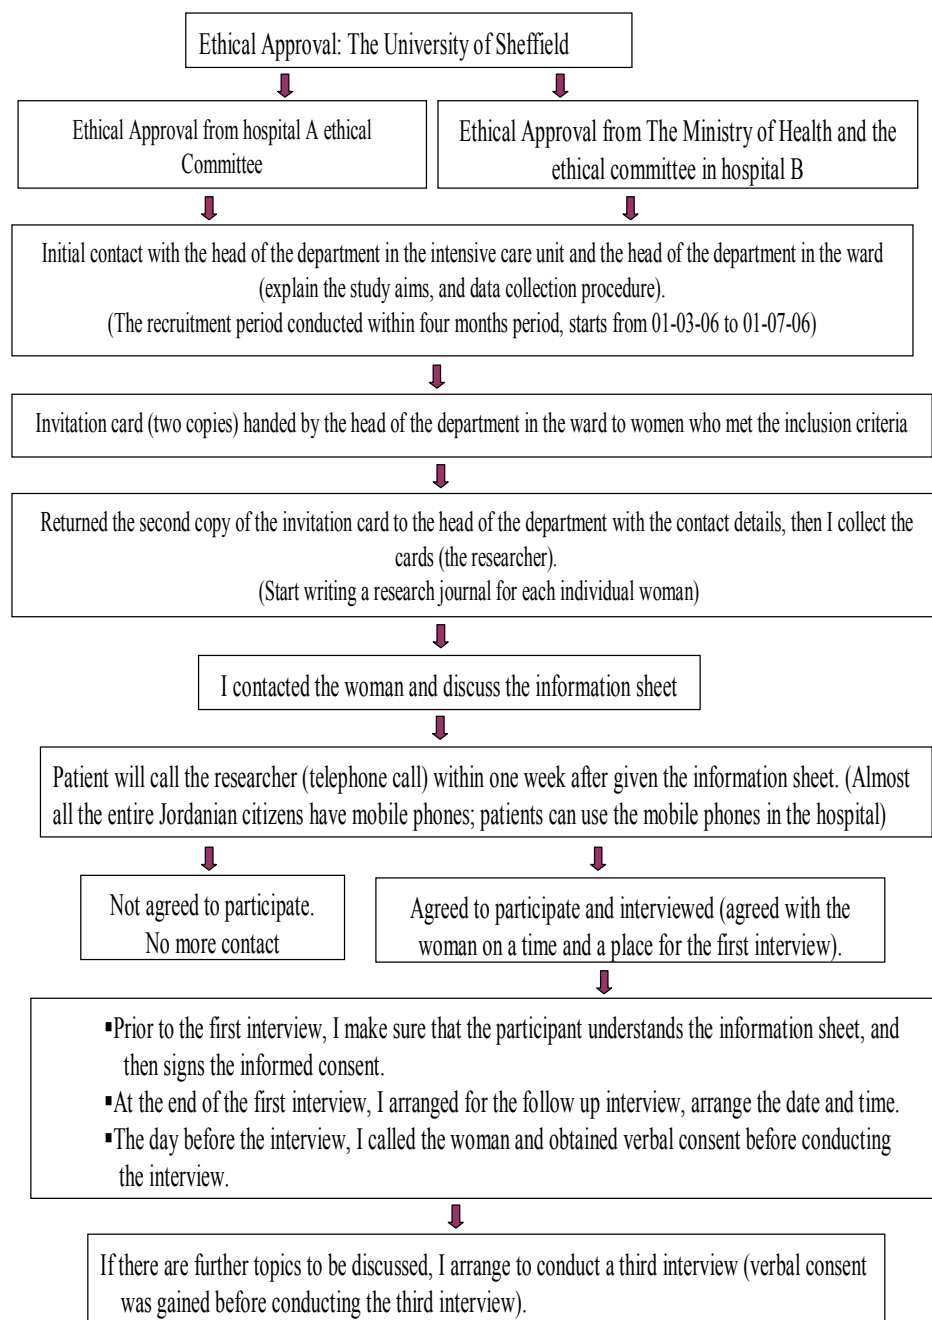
Ethical Approval: The University of Sheffield

Ethical Approval from hospital A ethical Committee

Ethical Approval from The Ministry of Health and the ethical committee in hospital B

Initial contact with the head of the department in the intensive care unit and the head of the department in the ward (explain the study aims, and data collection procedure).
(The recruitment period conducted within four months period, starts from 01-03-06 to 01-07-06)

Invitation card (two copies) handed by the head of the department in the ward to women who met the inclusion criteria

Returned the second copy of the invitation card to the head of the department with the contact details, then I collect the cards (the researcher).
(Start writing a research journal for each individual woman)

I contacted the woman and discuss the information sheet

Patient will call the researcher (telephone call) within one week after given the information sheet. (Almost all the entire Jordanian citizens have mobile phones; patients can use the mobile phones in the hospital)

Not agreed to participate.
No more contact

Agreed to participate and interviewed (agreed with the woman on a time and a place for the first interview).

▪Prior to the first interview, I make sure that the participant understands the information sheet, and then signs the informed consent.
▪At the end of the first interview, I arranged for the follow up interview, arrange the date and time.
▪The day before the interview, I called the woman and obtained verbal consent before conducting the interview.

If there are further topics to be discussed, I arrange to conduct a third interview (verbal consent was gained before conducting the third interview).